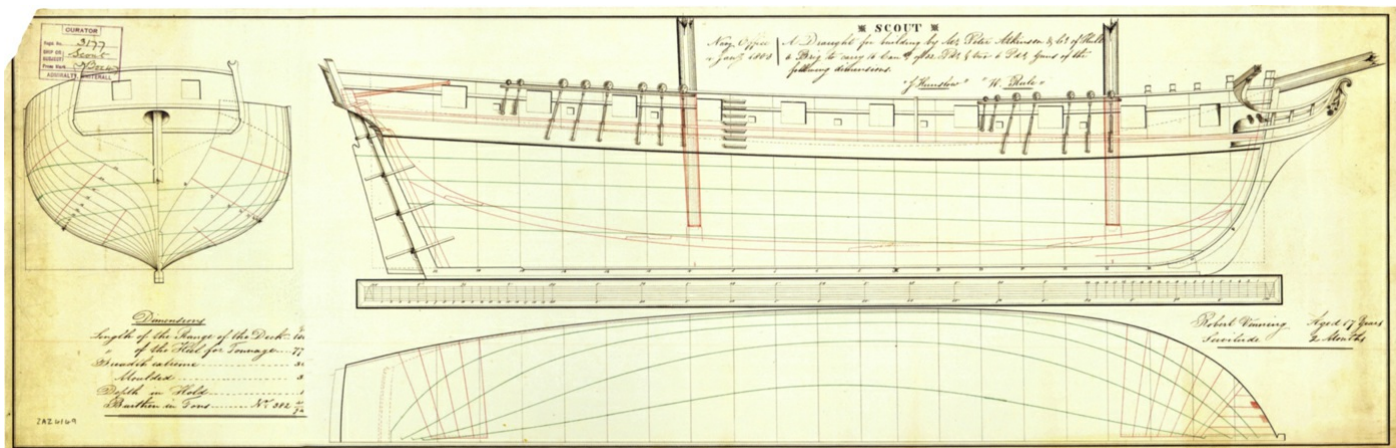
CURATOR
Neg No. 3177
SHIP 'CS' Scout
AUGUST
From Rack
ADMIRALTY WHITEHALL

SCOUT

Navy Office 2 Jan 1800

A Draught for building by Mr Peter Atkinson & Co of Hull a Brig to carry 16 Carr of 32 Pdr & two 6 Pdr guns of the following dimensions.

"J Henslow" "W Rule"

Dimensions
Length of the Range of the Deck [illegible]
of the Keel for Tonnage 77
Breadth extreme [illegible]
Moulded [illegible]
Depth in Hold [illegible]
Burthen in Tons No 382 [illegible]

Robert Vinning Aged 17 Years
Inscribe 2 Months

ZAZ6169